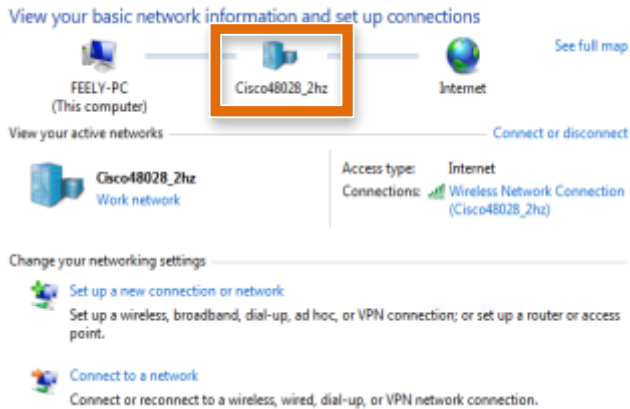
View your basic network information and set up connections

FEELY-PC
(This computer)

Cisco48028_2hz

Internet

See full map

View your active networks

Connect or disconnect

Cisco48028_2hz
Work network

Access type: Internet
Connections: Wireless Network Connection (Cisco48028_2hz)

Change your networking settings

Set up a new connection or network
Set up a wireless, broadband, dial-up, ad hoc, or VPN connection; or set up a router or access point.

Connect to a network
Connect or reconnect to a wireless, wired, dial-up, or VPN network connection.